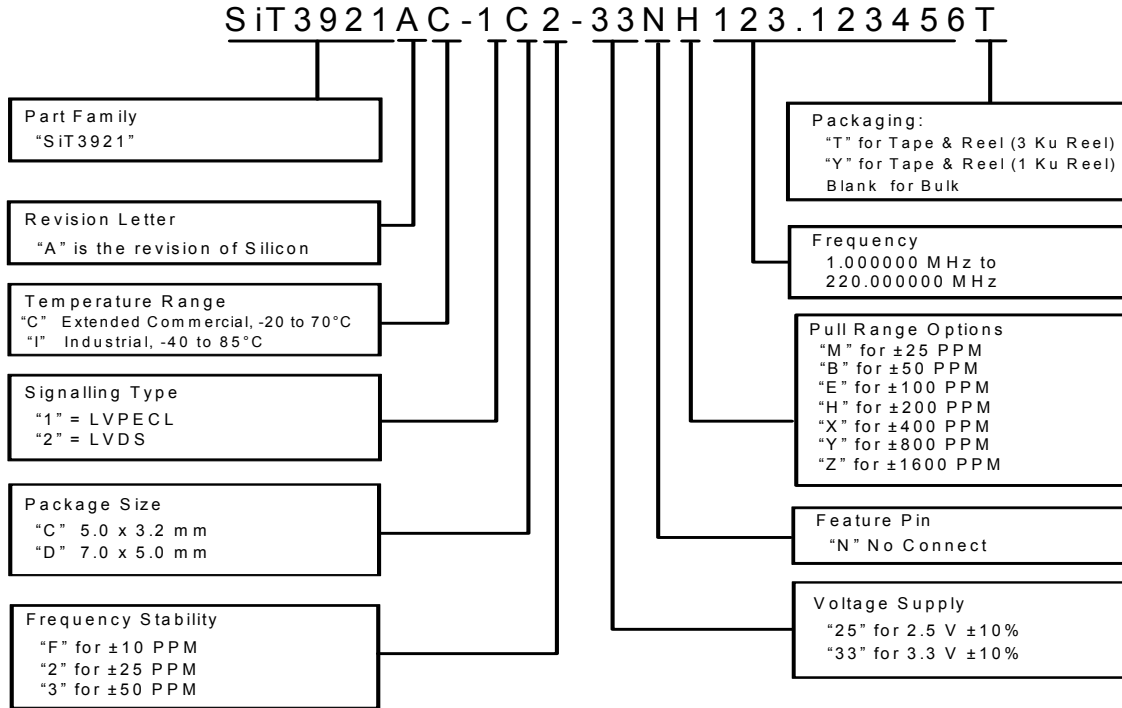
SiT3921AC-1C2-33NH123.123456T

Part Family
"SiT3921"

Revision Letter
"A" is the revision of Silicon

Temperature Range
"C" Extended Commercial, -20 to 70°C
"I" Industrial, -40 to 85°C

Signalling Type
"1" = LVPECL
"2" = LVDS

Package Size
"C" 5.0 x 3.2 mm
"D" 7.0 x 5.0 mm

Frequency Stability
"F" for ±10 PPM
"2" for ±25 PPM
"3" for ±50 PPM

Packaging:
"T" for Tape & Reel (3 Ku Reel)
"Y" for Tape & Reel (1 Ku Reel)
Blank for Bulk

Frequency
1.000000 MHz to
220.000000 MHz

Pull Range Options
"M" for ±25 PPM
"B" for ±50 PPM
"E" for ±100 PPM
"H" for ±200 PPM
"X" for ±400 PPM
"Y" for ±800 PPM
"Z" for ±1600 PPM

Feature Pin
"N" No Connect

Voltage Supply
"25" for 2.5 V ±10%
"33" for 3.3 V ±10%